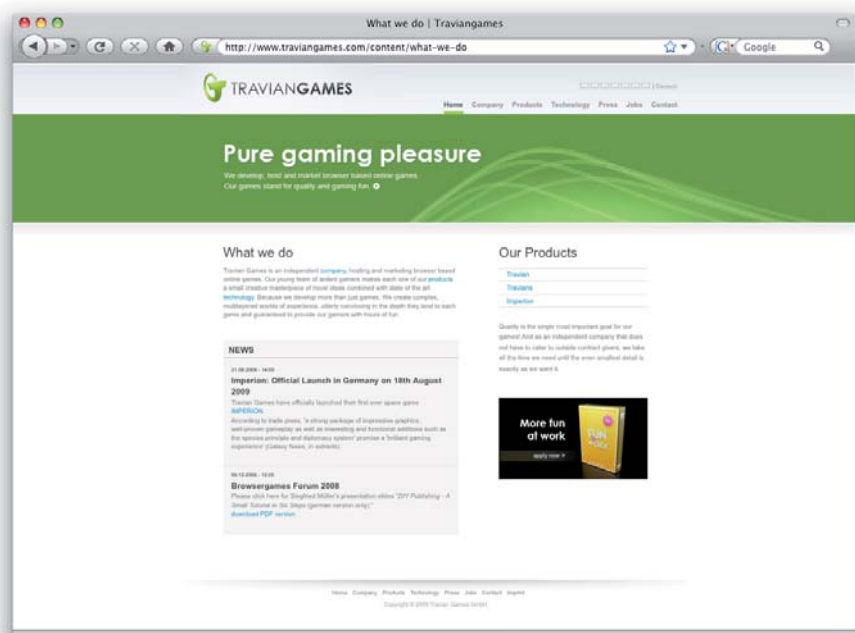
What we do | Traviangames

http://www.traviangames.com/content/what-we-do

Google

TRAVIANGAMES

Search

Home Company Products Technology Press Jobs Contact

Pure gaming pleasure

We develop, host and market browser based online games. Our games stand for quality and gaming fun.

What we do

Travian Games is an independent company, hosting and marketing browser based online games. Our young team of ardent gamers makes each one of our products a small creative masterpiece of novel ideas combined with state of the art technology. Because we develop more than just games. We create complex, multilayered worlds of experience, utterly convincing in the depth they lend to each game and guaranteed to provide our gamers with hours of fun.

NEWS

21.08.2009 - 14:00

Imperion: Official Launch in Germany on 18th August 2009

Travian Games have officially launched their first ever space game IMPERION. According to trade press, "a strong package of impressive graphics, well-proven gameplay as well as interesting and functional additions such as the species principle and diplomacy system" promise a "brilliant gaming experience" (Galaxy News, in extracts).

06.12.2008 - 12:05

Browsergames Forum 2008

Please click here for Siegfried Müller's presentation slides "DIY Publishing - A Small Tutorial in Six Steps (german version only)."

Download PDF version

Our Products

Travian

Travians

Imperion

Quality is the single most important goal for our games! And as an independent company that does not have to cater to outside contract givers, we take all the time we need until the even smallest detail is exactly as we want it.

More fun at work

Apply now

Home Company Products Technology Press Jobs Contact Imprint

Copyright © 2009 Travian Games GmbH